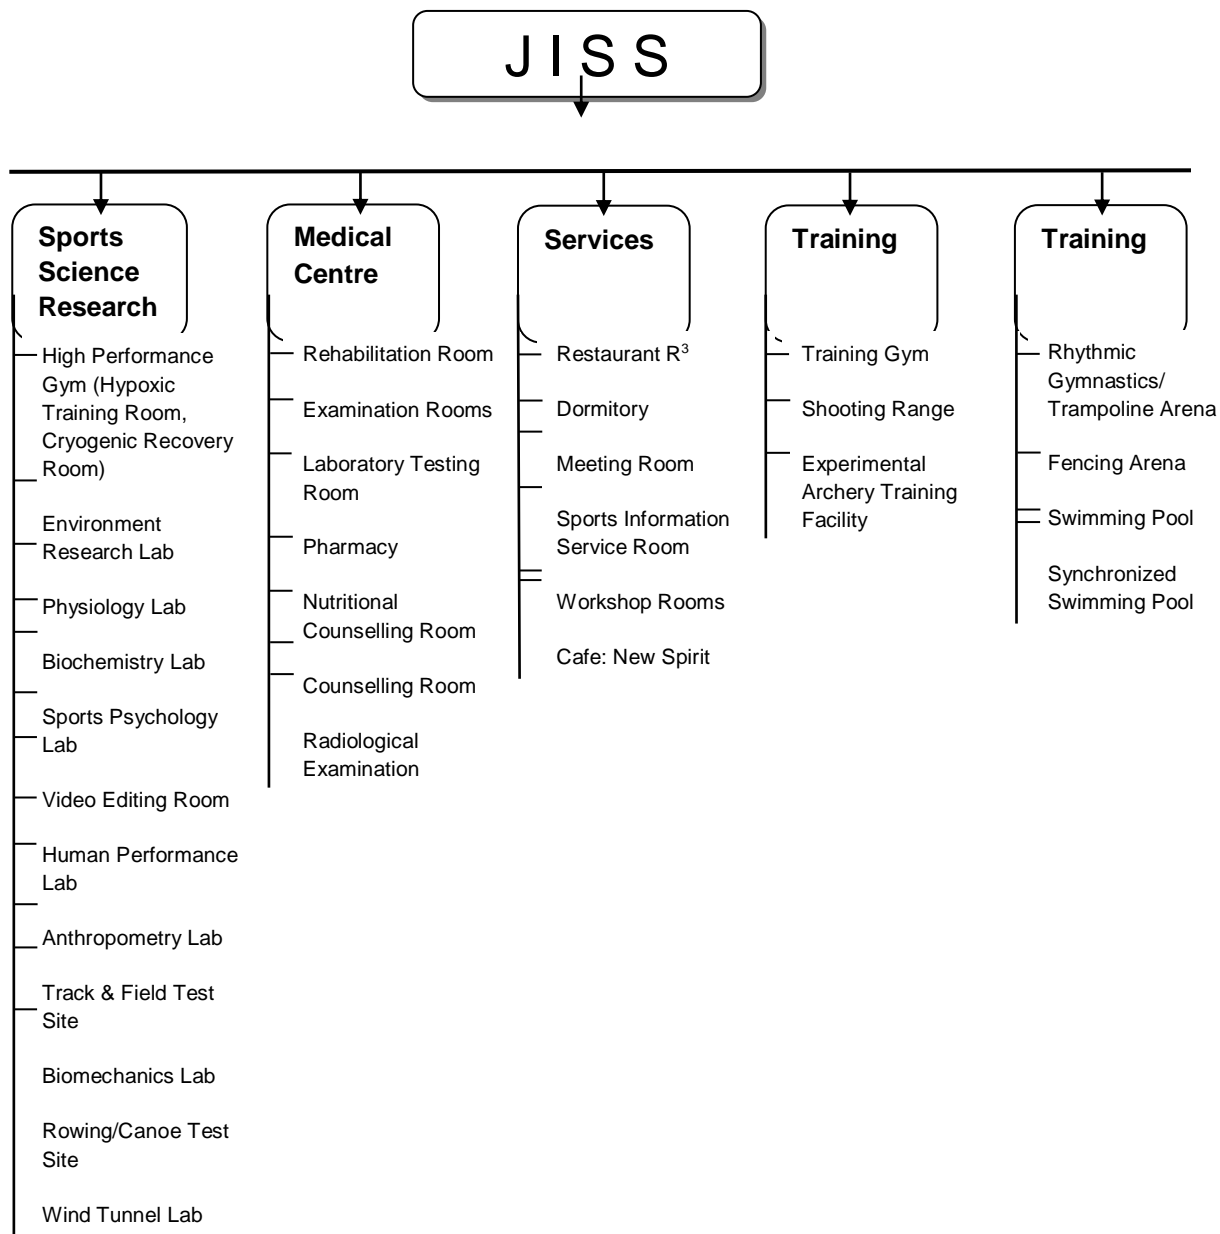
J I S S

Sports Science Research

High Performance Gym (Hypoxic Training Room, Cryogenic Recovery Room)

Environment Research Lab

Physiology Lab

Biochemistry Lab

Sports Psychology Lab

Video Editing Room

Human Performance Lab

Anthropometry Lab

Track & Field Test Site

Biomechanics Lab

Rowing/Canoe Test Site

Wind Tunnel Lab

Medical Centre

Rehabilitation Room

Examination Rooms

Laboratory Testing Room

Pharmacy

Nutritional Counselling Room

Counselling Room

Radiological Examination

Services

Restaurant R$^3$

Dormitory

Meeting Room

Sports Information Service Room

Workshop Rooms

Cafe: New Spirit

Training

Training Gym

Shooting Range

Experimental Archery Training Facility

Training

Rhythmic Gymnastics/ Trampoline Arena

Fencing Arena

Swimming Pool

Synchronized Swimming Pool